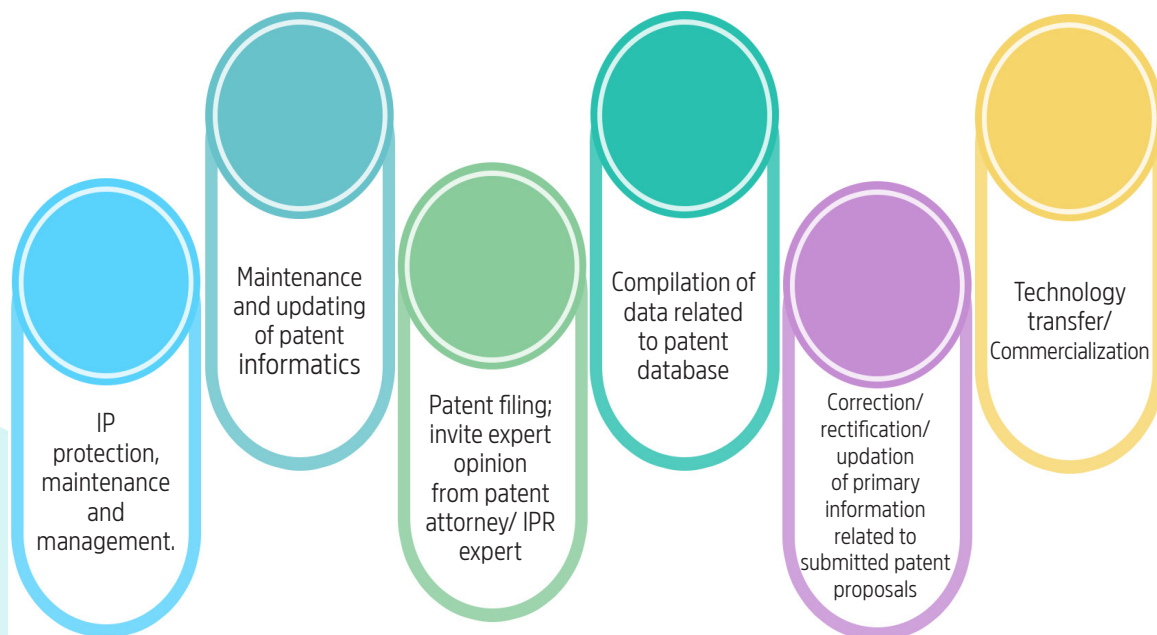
IP protection, maintenance and management.

Maintenance and updating of patent informatics

Patent filing; invite expert opinion from patent attorney/ IPR expert

Compilation of data related to patent database

Correction/ rectification/ updation of primary information related to submitted patent proposals

Technology transfer/ Commercialization